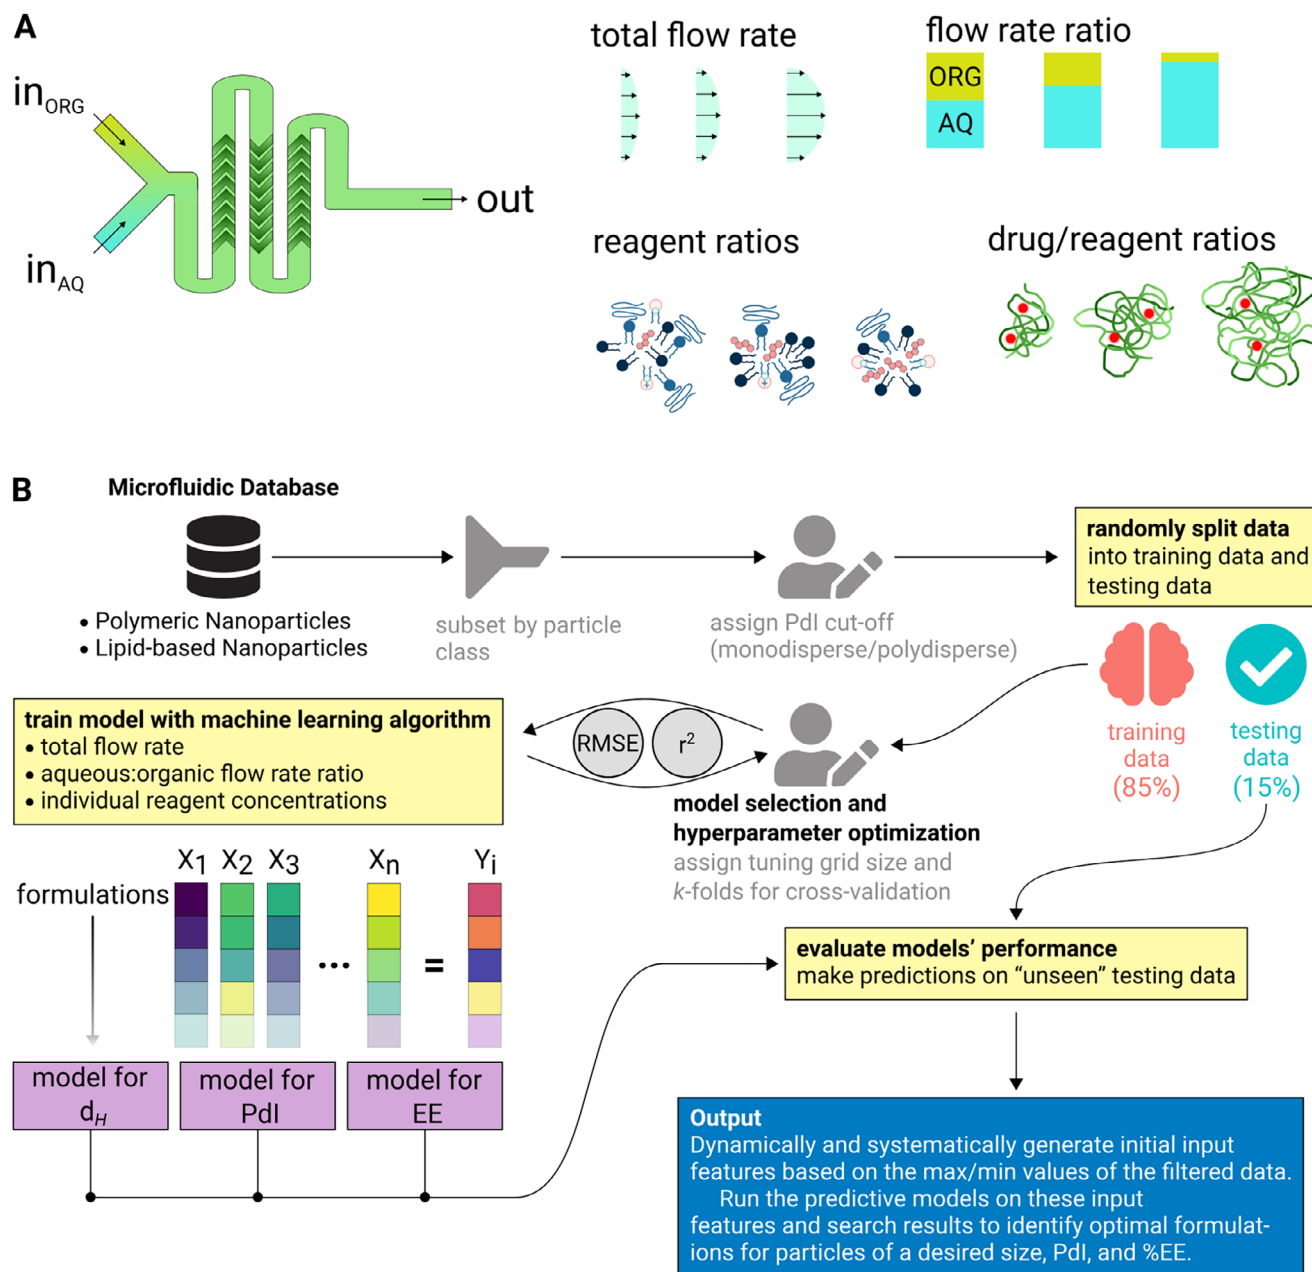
A

in$_{ORG}$

in$_{AQ}$

out

total flow rate

flow rate ratio

ORG

AQ

reagent ratios

drug/reagent ratios

B

Microfluidic Database

• Polymeric Nanoparticles
• Lipid-based Nanoparticles

subset by particle class

assign PdI cut-off (monodisperse/polydisperse)

randomly split data into training data and testing data

training data (85%)

testing data (15%)

train model with machine learning algorithm
• total flow rate
• aqueous:organic flow rate ratio
• individual reagent concentrations

RMSE

$r^2$

model selection and hyperparameter optimization
assign tuning grid size and k-folds for cross-validation

formulations

$X_1$ $X_2$ $X_3$ ... $X_n$ = $Y_i$

model for $d_H$

model for PdI

model for EE

evaluate models' performance
make predictions on "unseen" testing data

Output
Dynamically and systematically generate initial input features based on the max/min values of the filtered data. Run the predictive models on these input features and search results to identify optimal formulations for particles of a desired size, PdI, and %EE.